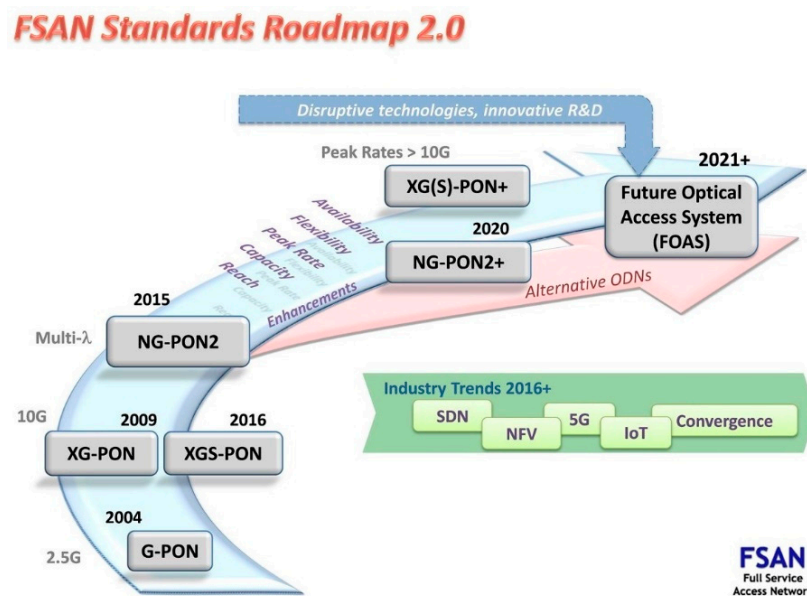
FSAN Standards Roadmap 2.0

Disruptive technologies, innovative R&D

Peak Rates > 10G

2021+

XG(S)-PON+

Future Optical Access System (FOAS)

Availability
Flexibility
Peak Rate
Capacity
Reach

2020

NG-PON2+

Enhancements

Alternative ODNs

2015

Multi-λ

NG-PON2

Industry Trends 2016+

SDN

NFV

5G

IoT

Convergence

10G

2009

2016

XG-PON

XGS-PON

2004

2.5G

G-PON

FSAN
Full Service
Access Networ